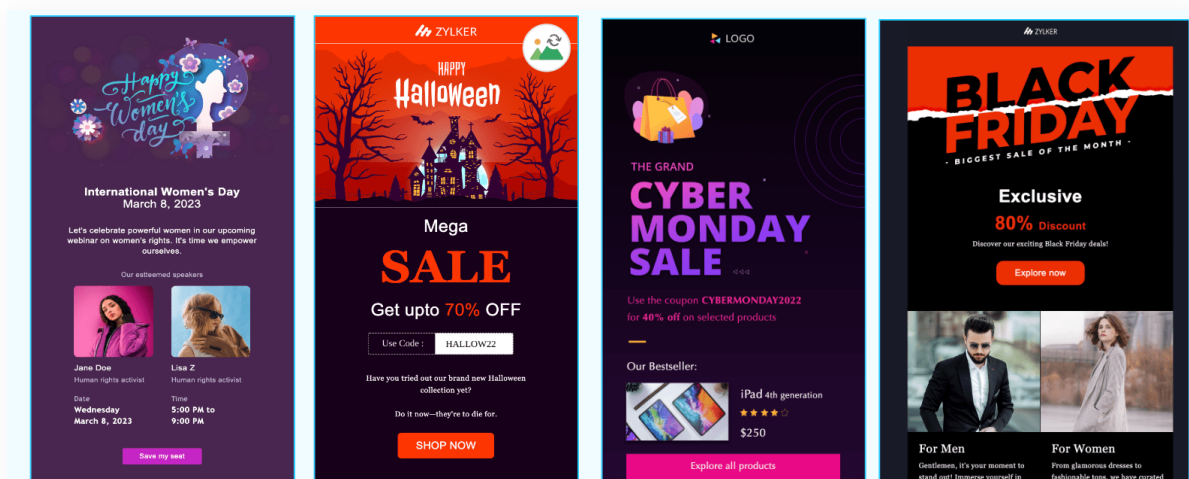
Happy Women's day

International Women's Day
March 8, 2023

Let's celebrate powerful women in our upcoming webinar on women's rights. It's time we empower ourselves.

Our esteemed speakers

Jane Doe
Human rights activist

Lisa Z
Human rights activist

Date
Wednesday
March 8, 2023

Time
5:00 PM to
9:00 PM

Save my seat

ZYLKER

HAPPY
Halloween

Mega
SALE
Get upto 70% OFF

Use Code : HALLOW22

Have you tried out our brand new Halloween collection yet?

Do it now—they're to die for.

SHOP NOW

LOGO

THE GRAND
CYBER
MONDAY
SALE

Use the coupon CYBERMONDAY2022 for 40% off on selected products

Our Bestseller:

iPad 4th generation
$250

Explore all products

ZYLKER

BLACK
FRIDAY
BIGGEST SALE OF THE MONTH

Exclusive
80% Discount
Discover our exciting Black Friday deals!

Explore now

For Men
Gentlemen, it's your moment to stand out! Immerse yourself in

For Women
From glamorous dresses to fashionable tops, we have curated